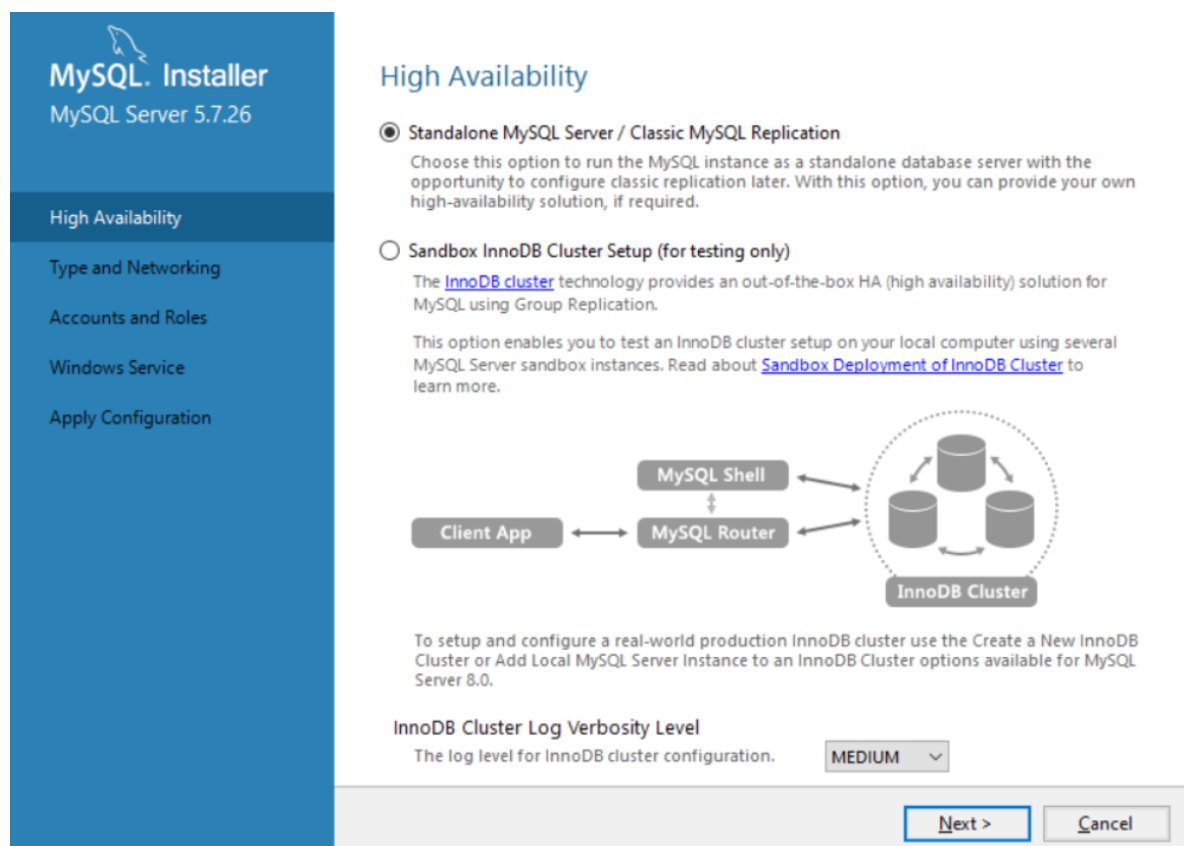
MySQL. Installer
MySQL Server 5.7.26

High Availability
Type and Networking
Accounts and Roles
Windows Service
Apply Configuration

High Availability

Standalone MySQL Server / Classic MySQL Replication
Choose this option to run the MySQL instance as a standalone database server with the opportunity to configure classic replication later. With this option, you can provide your own high-availability solution, if required.

Sandbox InnoDB Cluster Setup (for testing only)
The InnoDB cluster technology provides an out-of-the-box HA (high availability) solution for MySQL using Group Replication.

This option enables you to test an InnoDB cluster setup on your local computer using several MySQL Server sandbox instances. Read about Sandbox Deployment of InnoDB Cluster to learn more.

MySQL Shell
Client App
MySQL Router
InnoDB Cluster

To setup and configure a real-world production InnoDB cluster use the Create a New InnoDB Cluster or Add Local MySQL Server Instance to an InnoDB Cluster options available for MySQL Server 8.0.

InnoDB Cluster Log Verbosity Level
The log level for InnoDB cluster configuration.
MEDIUM

Next >
Cancel